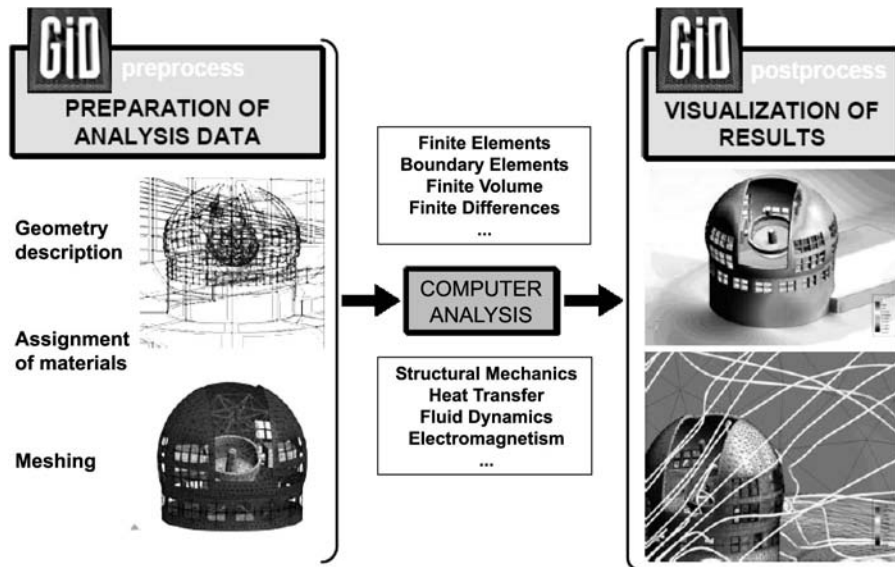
GiD preprocess

PREPARATION OF ANALYSIS DATA

Geometry description

Assignment of materials

Meshing

Finite Elements
Boundary Elements
Finite Volume
Finite Differences
...

COMPUTER ANALYSIS

Structural Mechanics
Heat Transfer
Fluid Dynamics
Electromagnetism
...

GiD postprocess

VISUALIZATION OF RESULTS